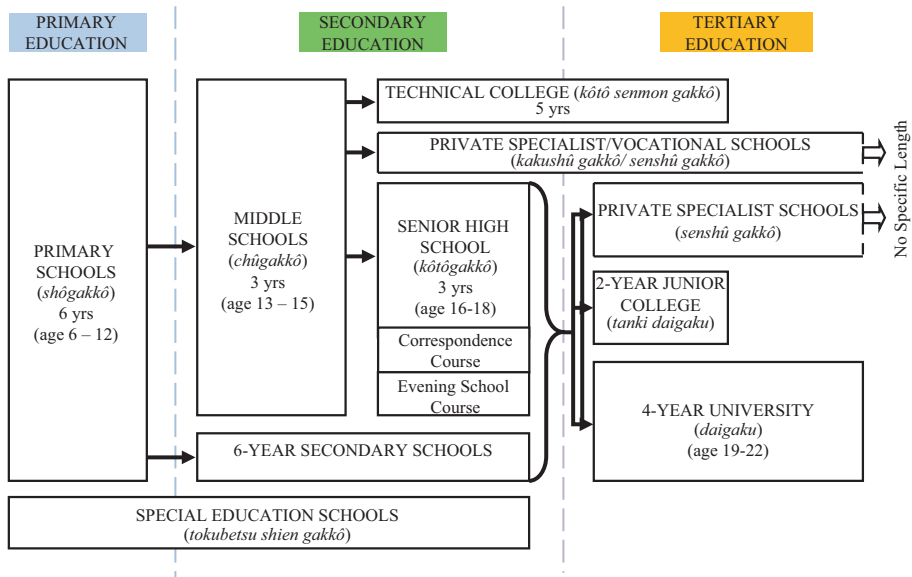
PRIMARY EDUCATION

SECONDARY EDUCATION

TERTIARY EDUCATION

PRIMARY SCHOOLS (shôgakkô) 6 yrs (age 6 – 12)

MIDDLE SCHOOLS (chûgakkô) 3 yrs (age 13 – 15)

TECHNICAL COLLEGE (kôtô senmon gakkô) 5 yrs

PRIVATE SPECIALIST/VOCATIONAL SCHOOLS (kakushû gakkô/ senshû gakkô)

SENIOR HIGH SCHOOL (kôtôgakkô) 3 yrs (age 16-18)

Correspondence Course

Evening School Course

6-YEAR SECONDARY SCHOOLS

PRIVATE SPECIALIST SCHOOLS (senshû gakkô)

2-YEAR JUNIOR COLLEGE (tanki daigaku)

4-YEAR UNIVERSITY (daigaku) (age 19-22)

No Specific Length

SPECIAL EDUCATION SCHOOLS (tokubetsu shien gakkô)